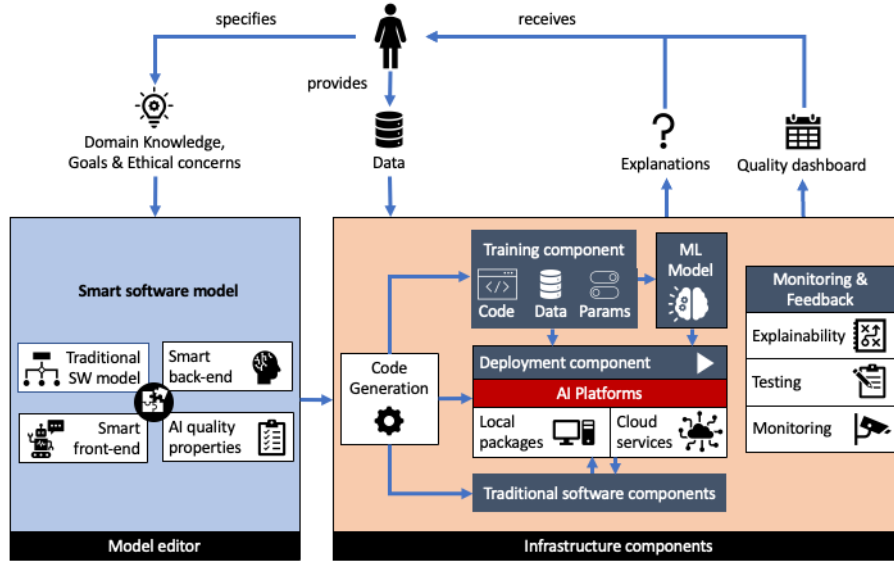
specifies

receives

provides

Domain Knowledge, Goals & Ethical concerns

Data

Explanations

Quality dashboard

Smart software model

Traditional SW model

Smart back-end

Smart front-end

AI quality properties

Model editor

Code Generation

Training component

Code

Data

Params

ML Model

Deployment component

AI Platforms

Local packages

Cloud services

Traditional software components

Monitoring & Feedback

Explainability

Testing

Monitoring

Infrastructure components